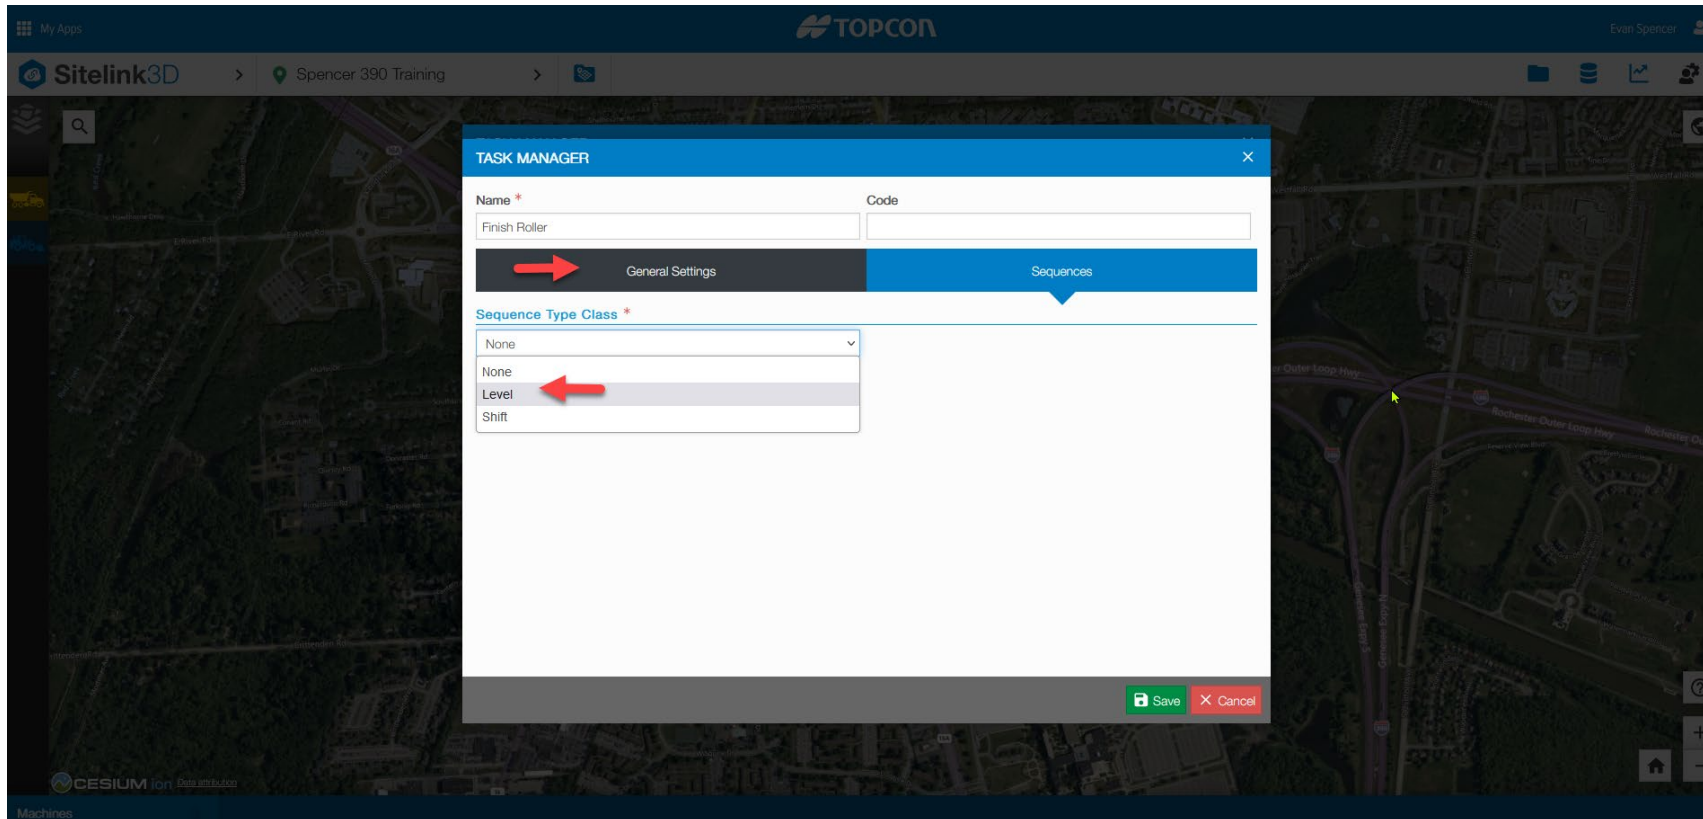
My Apps

TOPCON

Evan Spencer

Sitelink3D > Spencer 390 Training >

TASK MANAGER ×

Name *

Code

Finish Roller

General Settings

Sequences

Sequence Type Class *

None

None
Level
Shift

Save

Cancel

Rochester Outer Loop Hwy

CESIUM ion Data attribution

Machines